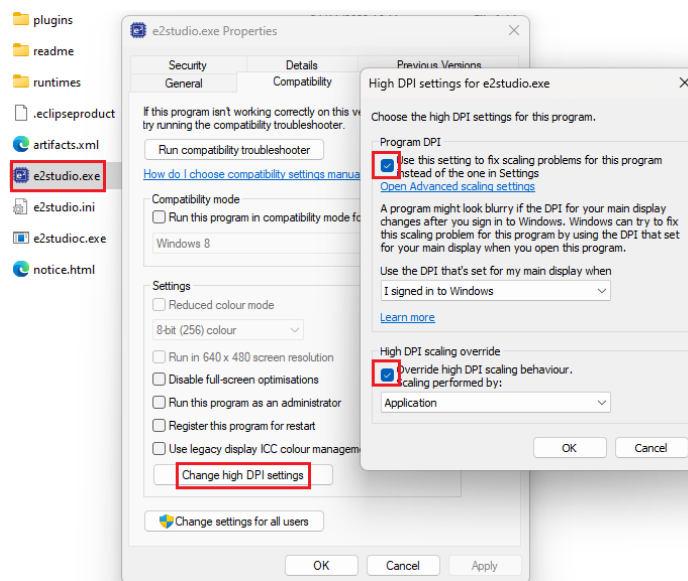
plugins
readme
runtimes
.eclipseproduct
artifacts.xml
e2studio.exe
e2studio.ini
e2studioc.exe
notice.html

e2studio.exe Properties

Security
Details
Previous Versions
General
Compatibility

If this program isn't working correctly on this ve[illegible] try running the compatibility troubleshooter.

Run compatibility troubleshooter

How do I choose compatibility settings manua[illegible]

Compatibility mode
Run this program in compatibility mode fo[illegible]
Windows 8

Settings
Reduced colour mode
8-bit (256) colour
Run in 640 x 480 screen resolution
Disable full-screen optimisations
Run this program as an administrator
Register this program for restart
Use legacy display ICC colour manageme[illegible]
Change high DPI settings

Change settings for all users

OK
Cancel
Apply

High DPI settings for e2studio.exe

Choose the high DPI settings for this program.

Program DPI
Use this setting to fix scaling problems for this program instead of the one in Settings
Open Advanced scaling settings

A program might look blurry if the DPI for your main display changes after you sign in to Windows. Windows can try to fix this scaling problem for this program by using the DPI that set for your main display when you open this program.

Use the DPI that's set for my main display when
I signed in to Windows

Learn more

High DPI scaling override
Override high DPI scaling behaviour.
Scaling performed by:
Application

OK
Cancel